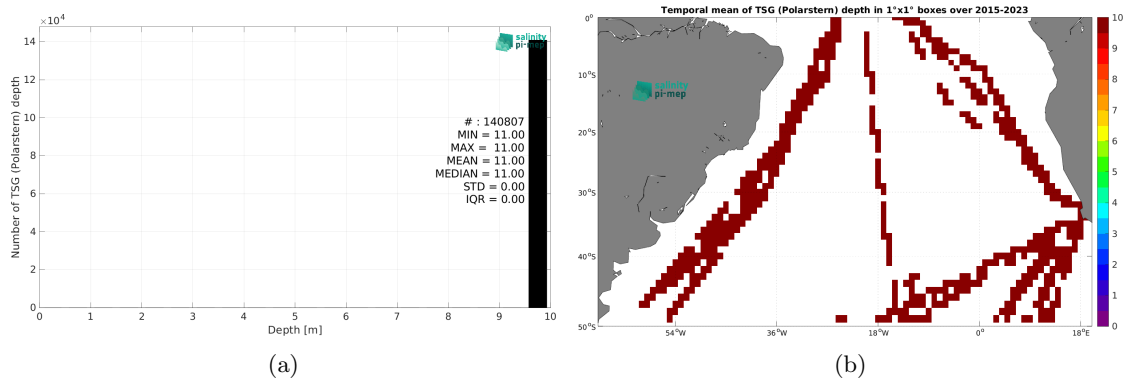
$\times 10^4$
14
12
10
8
6
4
2
0
Number of TSG (Polarstern) depth
salinity pi-mep
# : 140807
MIN = 11.00
MAX = 11.00
MEAN = 11.00
MEDIAN = 11.00
STD = 0.00
IQR = 0.00
0 1 2 3 4 5 6 7 8 9 10
Depth [m]
(a)

Temporal mean of TSG (Polarstern) depth in 1°x1° boxes over 2015-2023
0°
10°S
20°S
30°S
40°S
50°S
salinity pi-mep
54°W 36°W 18°W 0° 18°E
10
9
8
7
6
5
4
3
2
1
0
(b)